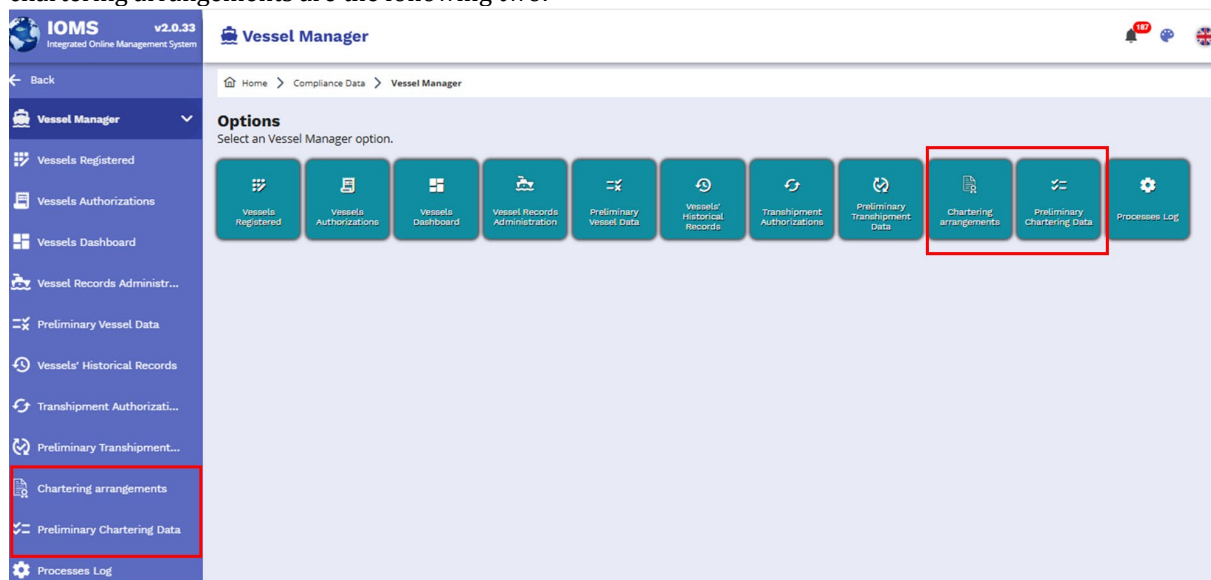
IOMS v2.0.33
Integrated Online Management System

Vessel Manager

187

Back

Home > Compliance Data > Vessel Manager

Vessel Manager

Vessels Registered

Vessels Authorizations

Vessels Dashboard

Vessel Records Administr...

Preliminary Vessel Data

Vessels' Historical Records

Transhipment Authorizati...

Preliminary Transhipment...

Chartering arrangements

Preliminary Chartering Data

Processes Log

Options

Select an Vessel Manager option.

Vessels Registered

Vessels Authorizations

Vessels Dashboard

Vessel Records Administration

Preliminary Vessel Data

Vessels' Historical Records

Transhipment Authorizations

Preliminary Transhipment Data

Chartering arrangements

Preliminary Chartering Data

Processes Log